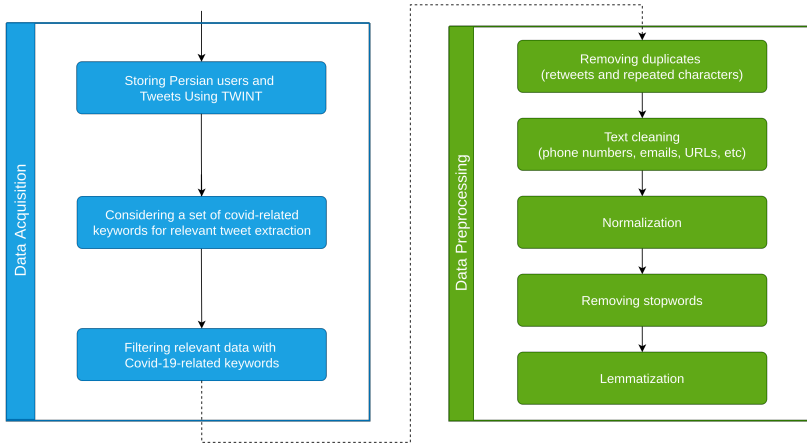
Data Acquisition

Storing Persian users and Tweets Using TWINT

Considering a set of covid-related keywords for relevant tweet extraction

Filtering relevant data with Covid-19-related keywords

Data Preprocessing

Removing duplicates (retweets and repeated characters)

Text cleaning (phone numbers, emails, URLs, etc)

Normalization

Removing stopwords

Lemmatization